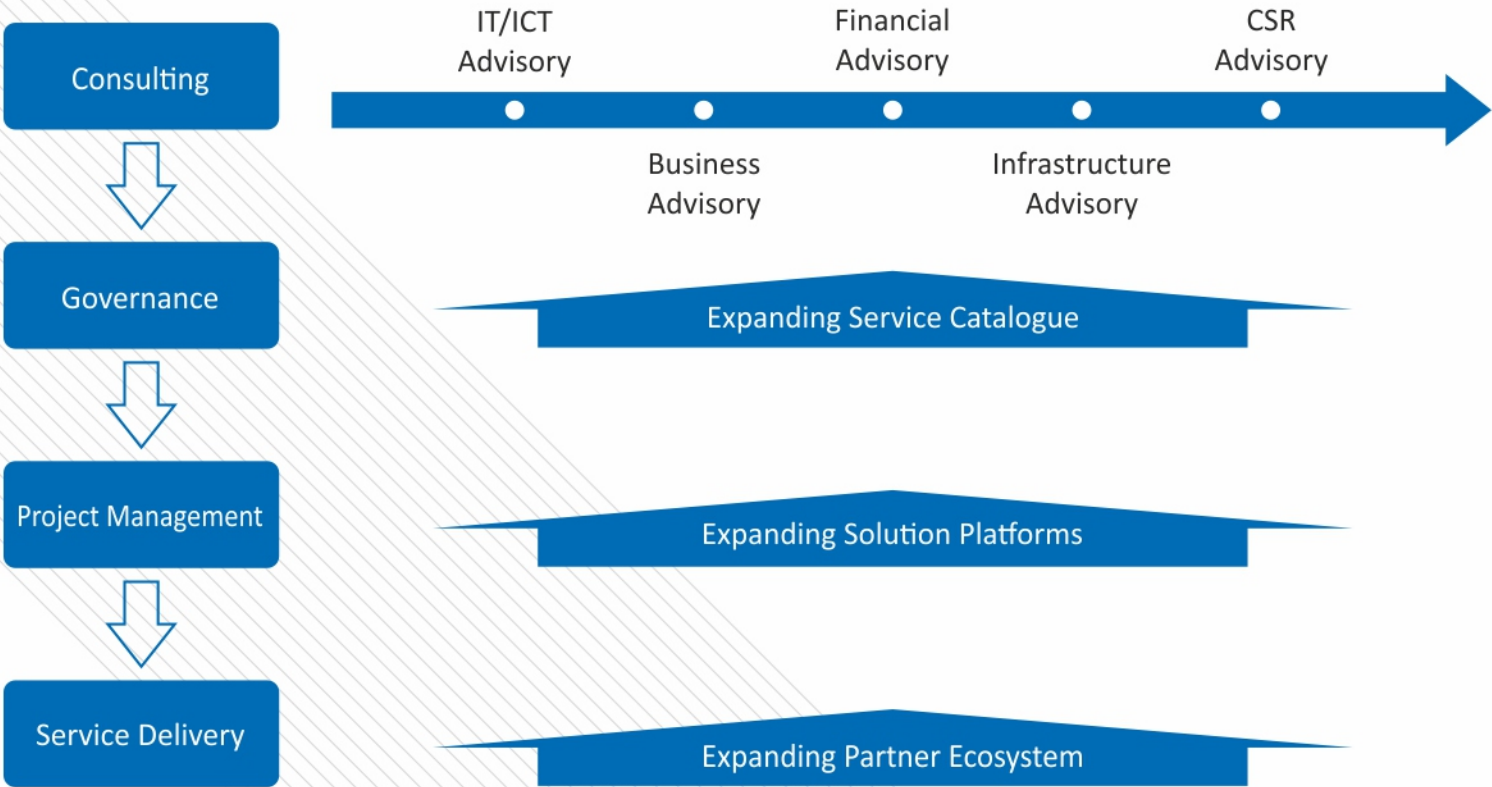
Consulting

IT/ICT Advisory

Business Advisory

Financial Advisory

Infrastructure Advisory

CSR Advisory

Governance

Expanding Service Catalogue

Project Management

Expanding Solution Platforms

Service Delivery

Expanding Partner Ecosystem